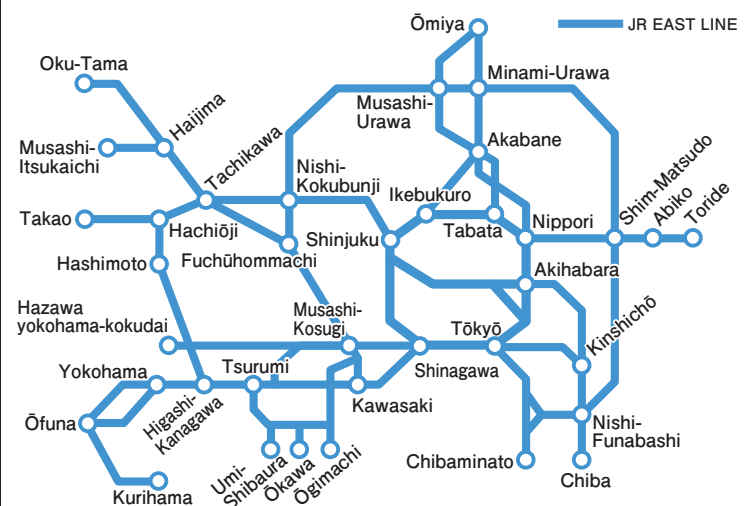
JR EAST LINE

Ōmiya
Minami-Urawa
Musashi-Urawa
Akabane
Oku-Tama
Hajjima
Musashi-Itsukaichi
Tachikawa
Nishi-Kokubunji
Ikebukuro
Shim-Matsudo
Abiko
Toride
Takao
Hachiōji
Shinjuku
Tabata
Nippori
Fuchūhommachi
Hashimoto
Akihabara
Hazawa yokohama-kokudai
Musashi-Kosugi
Tōkyō
Kinshichō
Yokohama
Tsurumi
Shinagawa
Ōfuna
Higashi-Kanagawa
Kawasaki
Nishi-Funabashi
Umi-Shibaura
Ōkawa
Ōgimachi
Chibaminato
Chiba
Kurihama